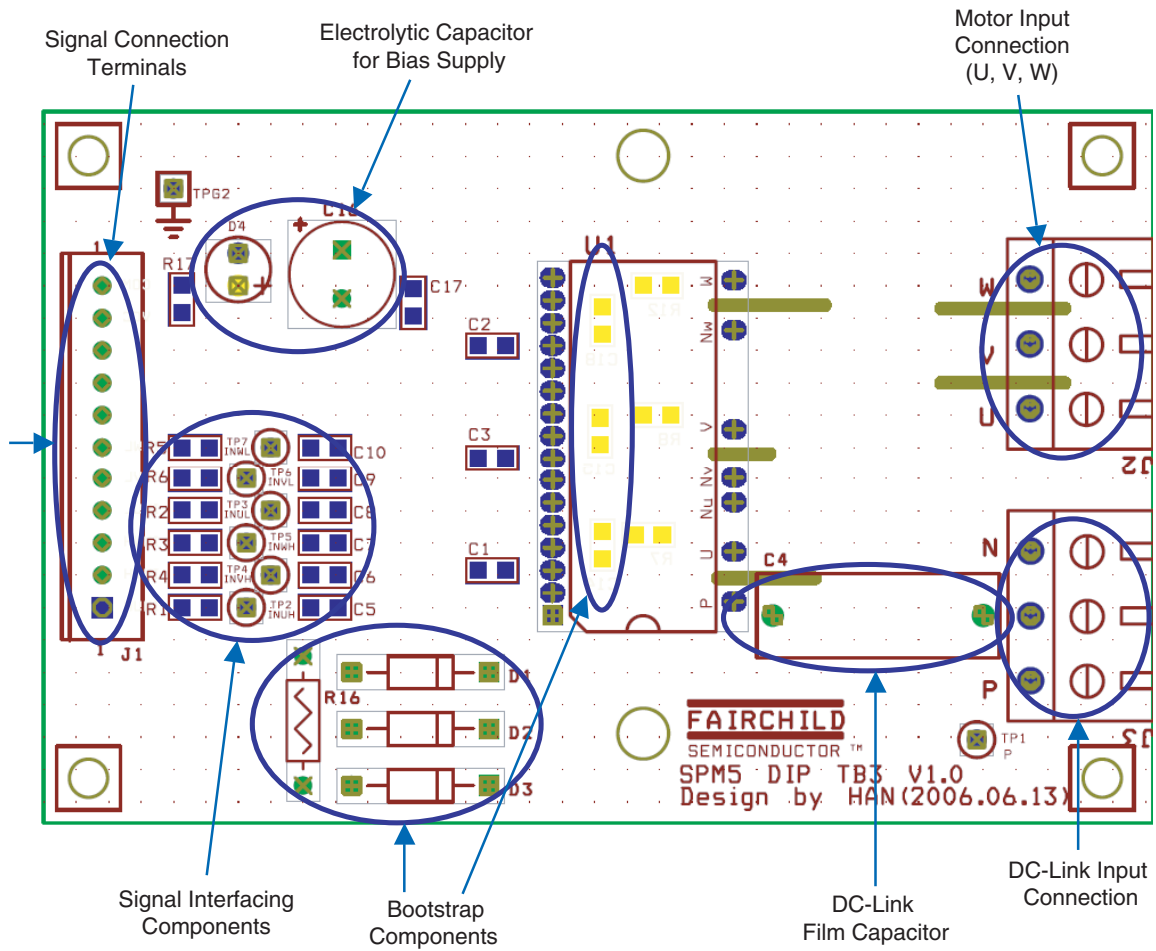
Signal Connection Terminals

Electrolytic Capacitor for Bias Supply

Motor Input Connection (U, V, W)

TPG2

D4

C16

R17

C17

U1

W

R12

Nw

C2

C18

V

R8

C3

C13

Nv

Nu

U

R7

C1

P

C4

W

V

U

J2

N

P

J3

R5 TP7 INWL C10

R6 TP6 INVL C9

R2 TP3 INUL C8

R3 TP5 INWH C7

R4 TP4 INVH C6

R1 TP2 INUH C5

1

1 J1

R16

D1

D2

D3

FAIRCHILD

SEMICONDUCTOR ™

SPM5 DIP TB3 V1.0

Design by HAN(2006.06.13)

TP1 P

Signal Interfacing Components

Bootstrap Components

DC-Link Film Capacitor

DC-Link Input Connection